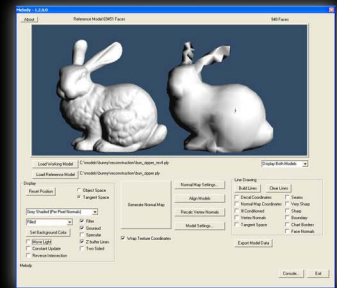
Melody - 1.2.0.0

About

Reference Model 35451 Faces

940 Faces

Load Working Model

C:\models\bunny\reconstruction\bun_zipper_res4.ply

Load Reference Model

C:\models\bunny\reconstruction\bun_zipper.ply

Display Both Models

Display

Reset Position

Object Space

Tangent Space

Gray Shaded (Per Pixel Normals)

Filled

Set Background Color

Move Light

Constant Update

Reverse Intersection

Filter

Gouraud

Specular

Z buffer Lines

Two Sided

Generate Normal Map

Normal Map Settings...

Align Models

Recalc Vertex Normals

Model Settings...

Wrap Texture Coordinates

Line Drawing

Build Lines

Clear Lines

Bad Coordinates

Normal Map Coordinates

Ill Conditioned

Vertex Normals

Tangent Space

Seams

Very Sharp

Sharp

Boundary

Chart Borders

Face Normals

Export Model Data

Console...

Exit

Melody